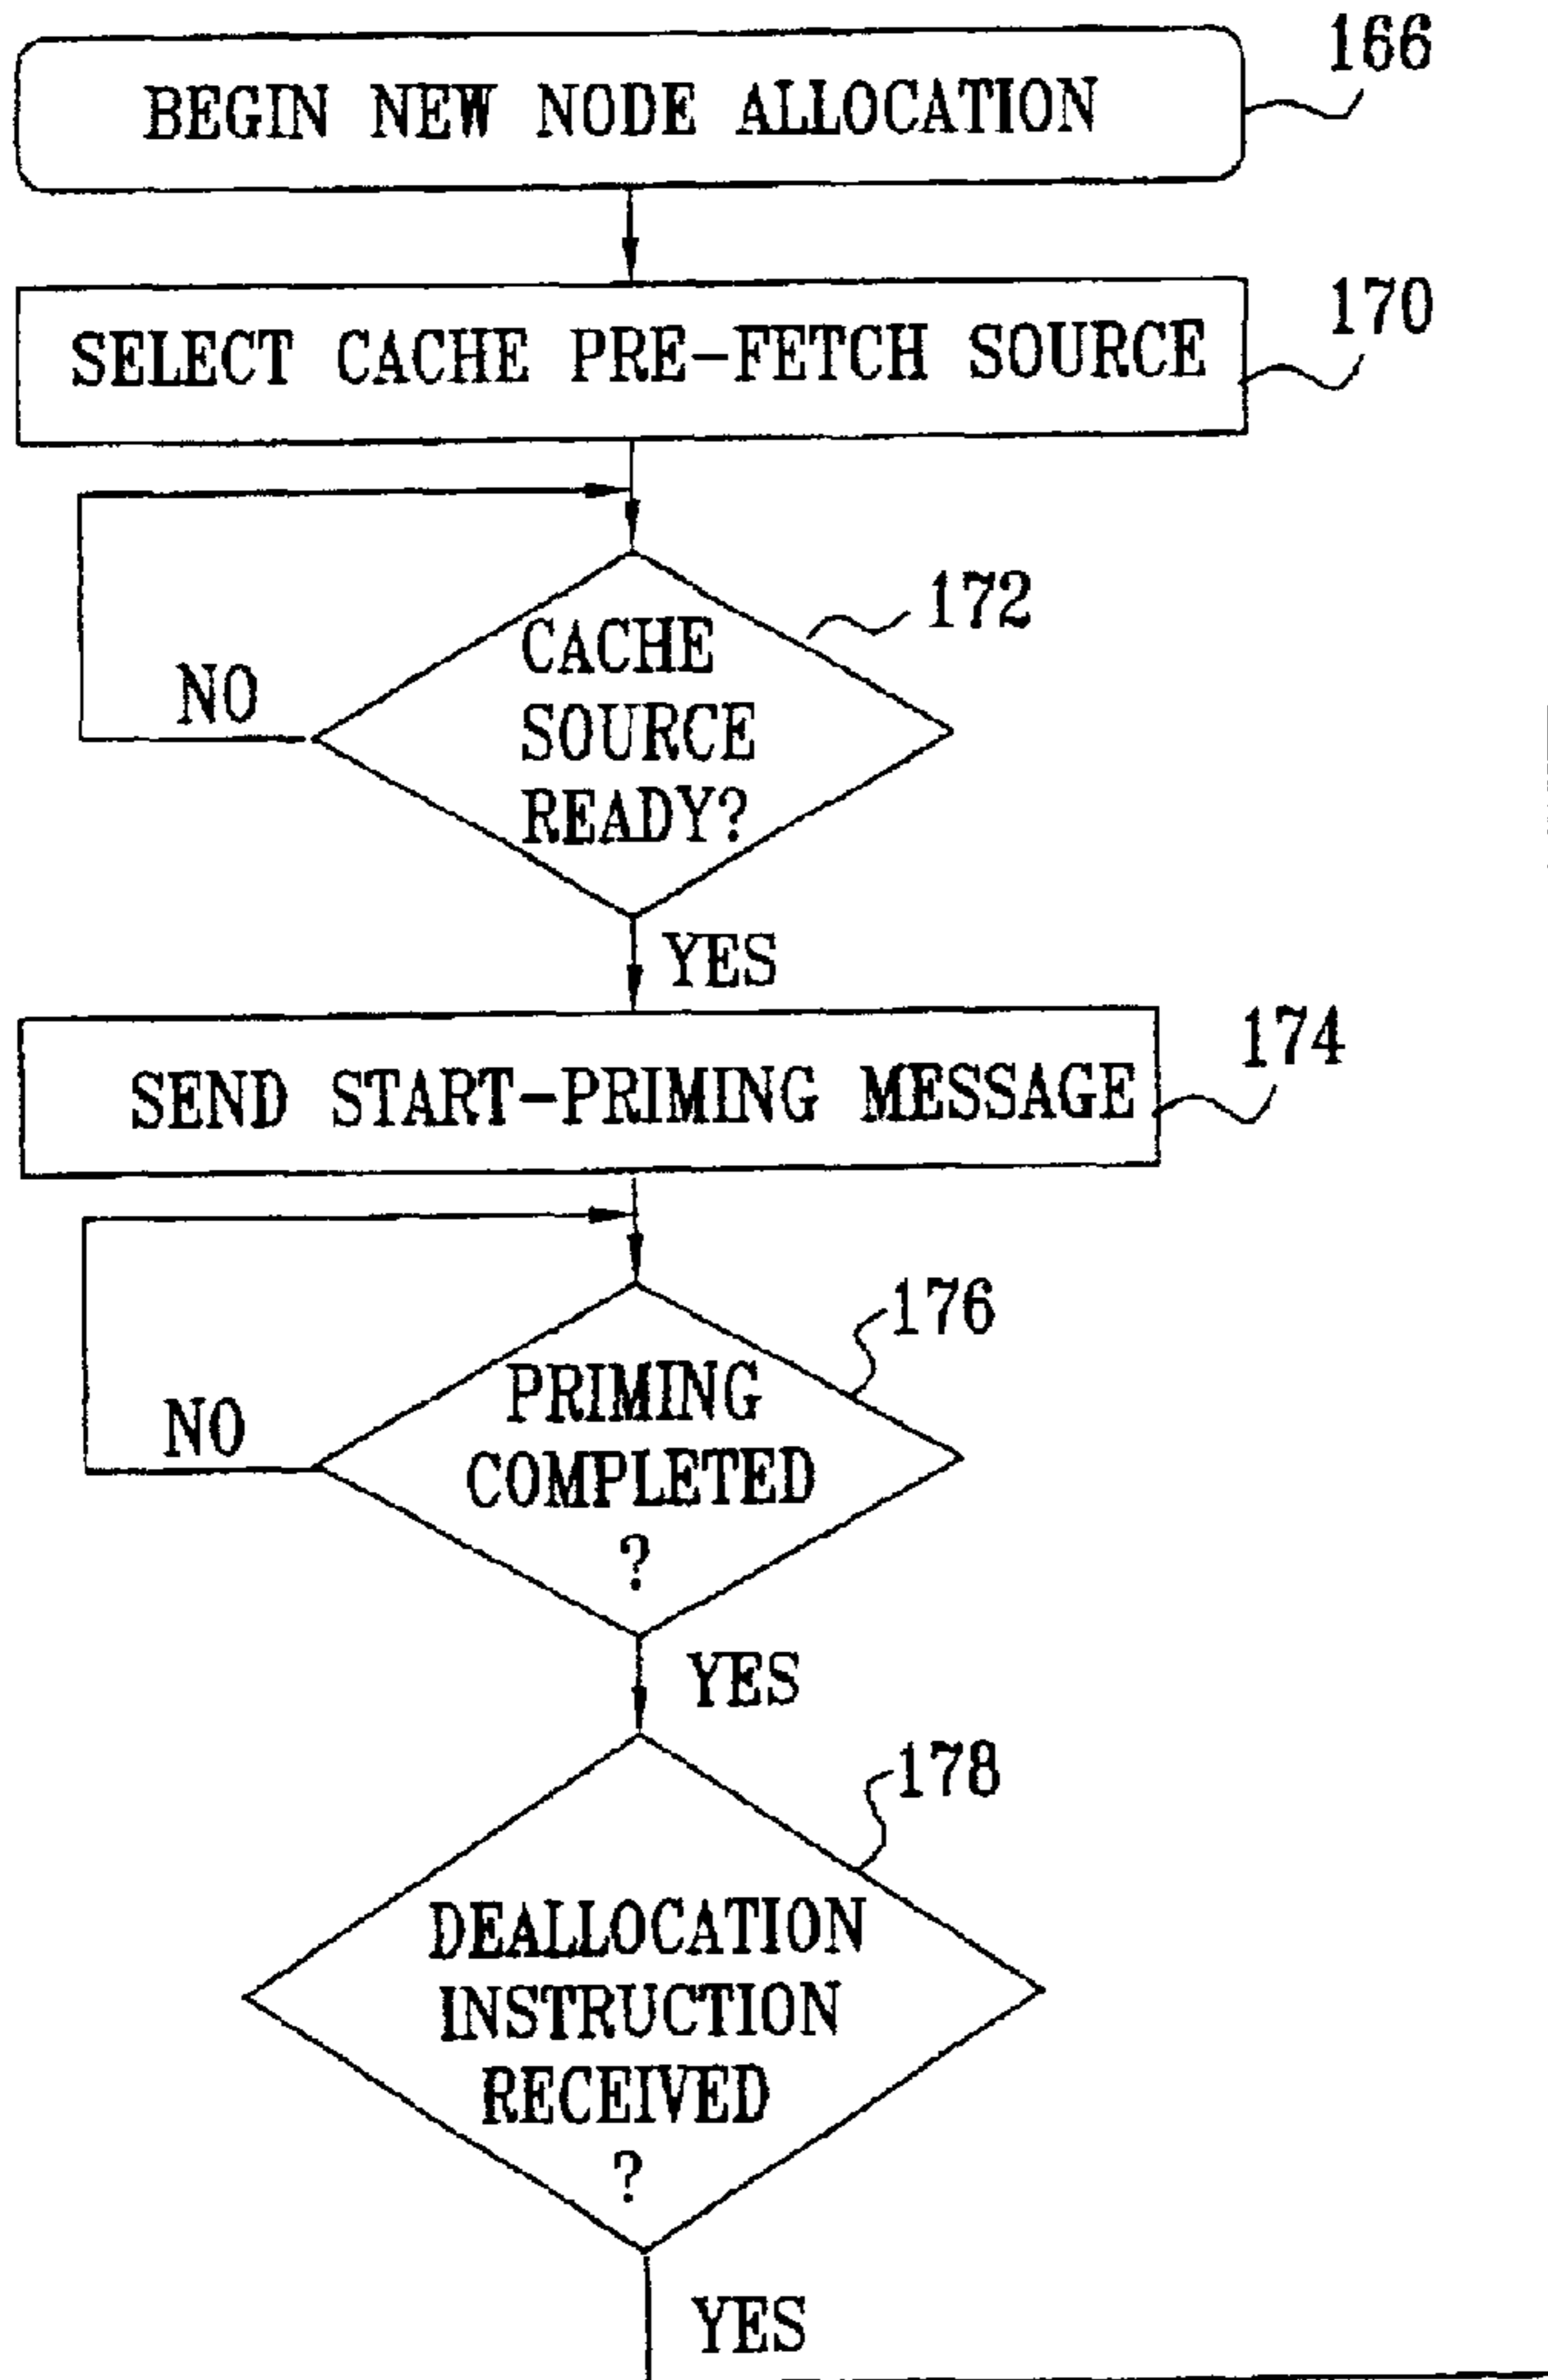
BEGIN NEW NODE ALLOCATION

166

SELECT CACHE PRE-FETCH SOURCE

170

172

NO

CACHE SOURCE READY?

YES

SEND START-PRIMING MESSAGE

174

176

NO

PRIMING COMPLETED ?

YES

178

DEALLOCATION INSTRUCTION RECEIVED ?

YES